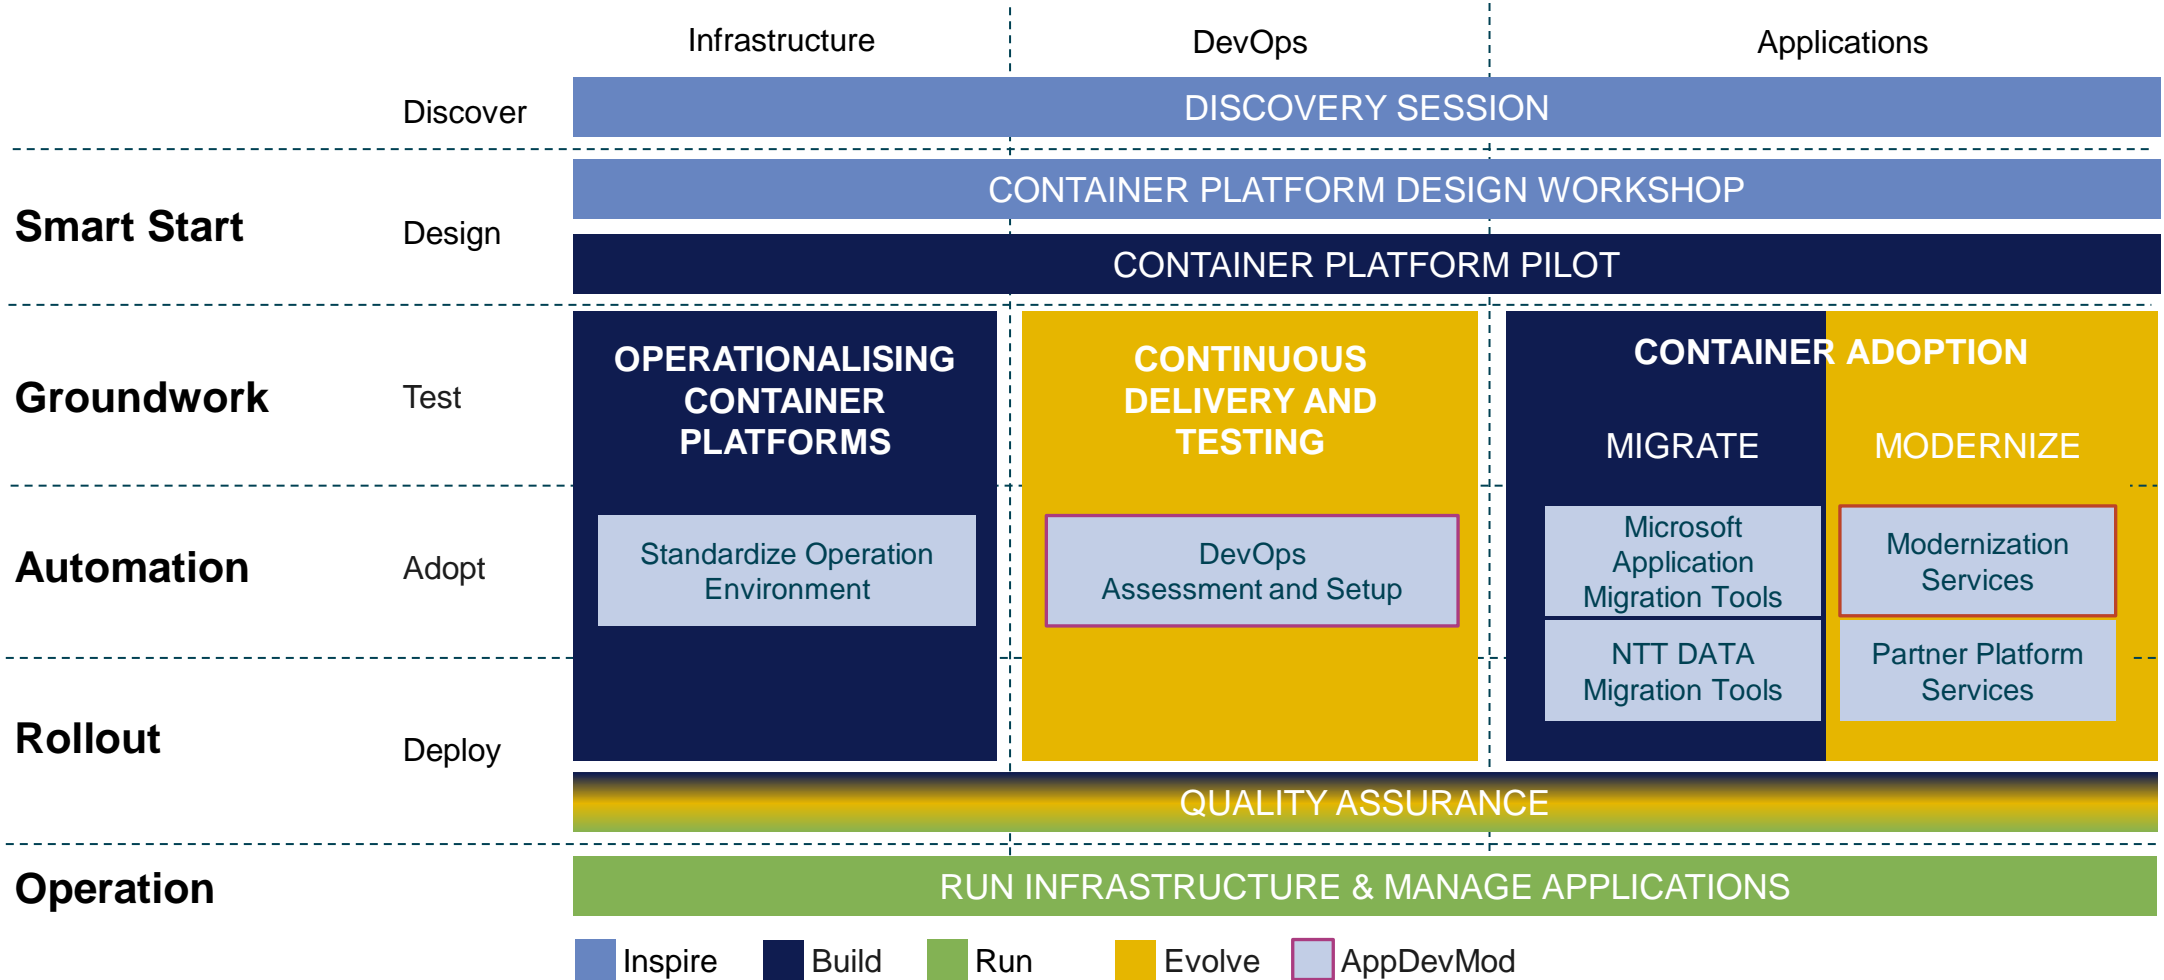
Infrastructure | DevOps | Applications

Discover
DISCOVERY SESSION

Smart Start
Design
CONTAINER PLATFORM DESIGN WORKSHOP
CONTAINER PLATFORM PILOT

Groundwork
Test

Automation
Adopt

Rollout
Deploy

OPERATIONALISING CONTAINER PLATFORMS
Standardize Operation Environment

CONTINUOUS DELIVERY AND TESTING
DevOps Assessment and Setup

CONTAINER ADOPTION
MIGRATE
Microsoft Application Migration Tools
NTT DATA Migration Tools
MODERNIZE
Modernization Services
Partner Platform Services

QUALITY ASSURANCE

Operation
RUN INFRASTRUCTURE & MANAGE APPLICATIONS

Inspire Build Run Evolve AppDevMod